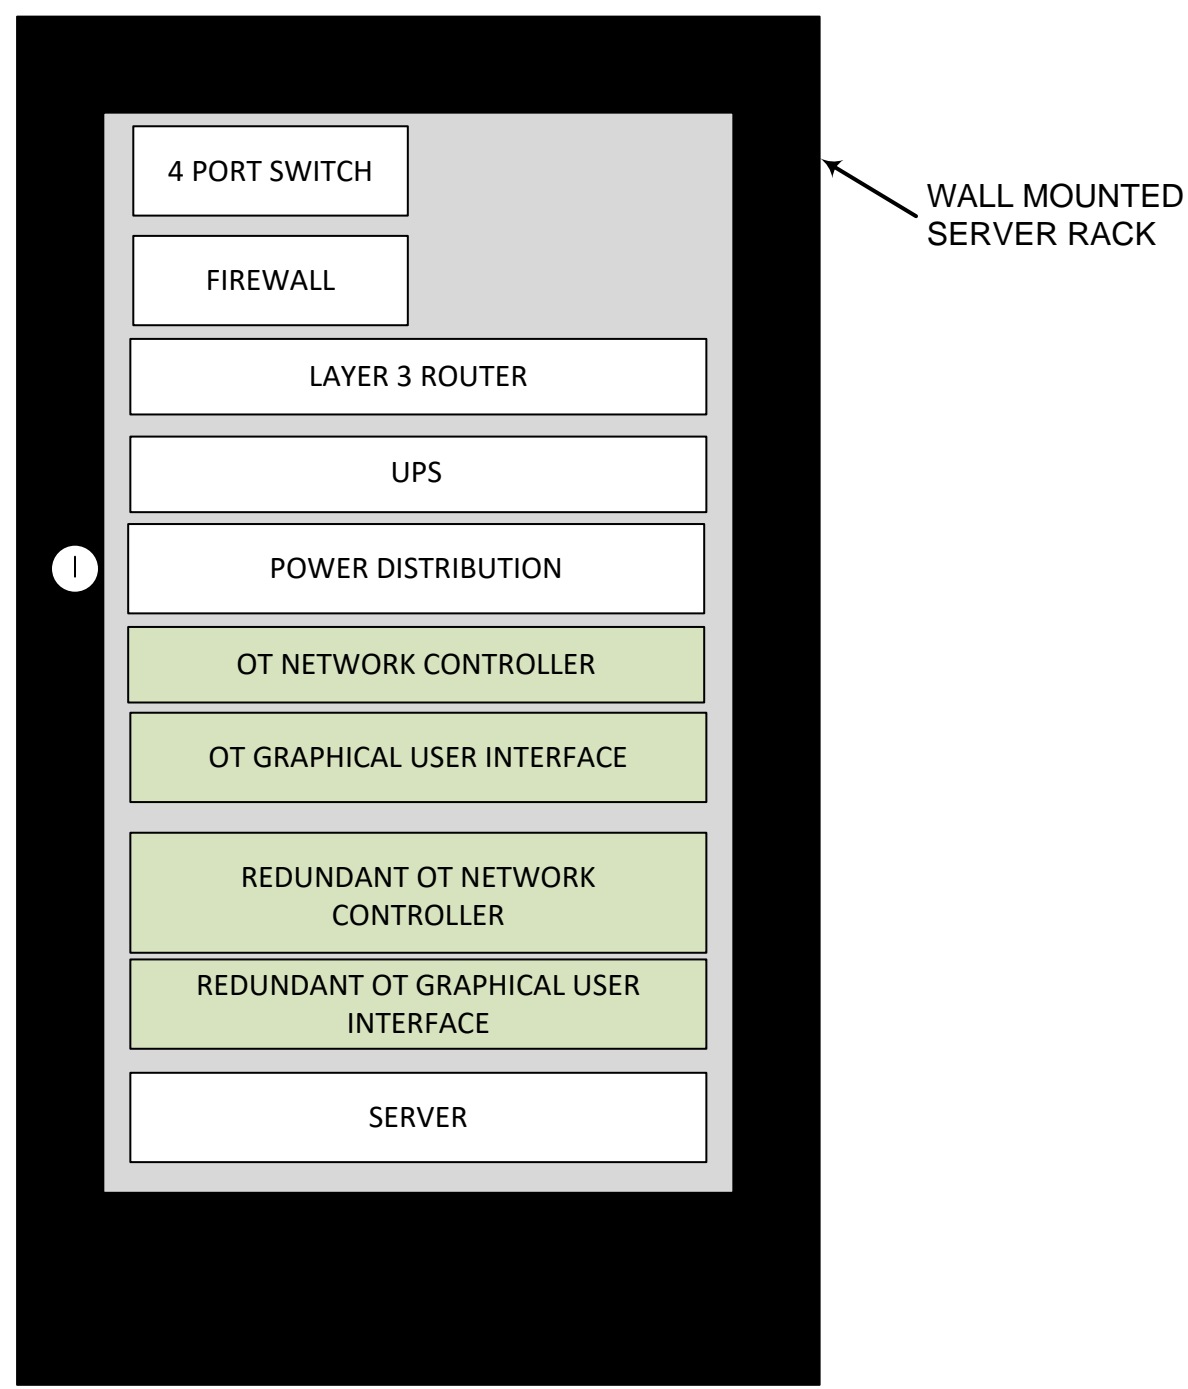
4 PORT SWITCH

FIREWALL

LAYER 3 ROUTER

UPS

POWER DISTRIBUTION

OT NETWORK CONTROLLER

OT GRAPHICAL USER INTERFACE

REDUNDANT OT NETWORK CONTROLLER

REDUNDANT OT GRAPHICAL USER INTERFACE

SERVER

WALL MOUNTED SERVER RACK